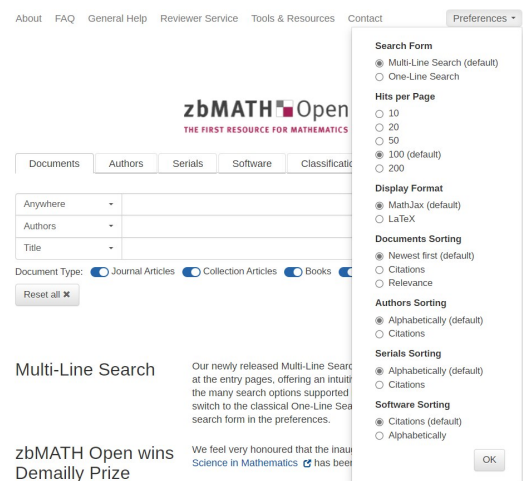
About FAQ General Help Reviewer Service Tools & Resources Contact Preferences

Search Form
Multi-Line Search (default)
One-Line Search
Hits per Page
10
20
50
100 (default)
200
Display Format
MathJax (default)
LaTeX
Documents Sorting
Newest first (default)
Citations
Relevance
Authors Sorting
Alphabetically (default)
Citations
Serials Sorting
Alphabetically (default)
Citations
Software Sorting
Citations (default)
Alphabetically
OK

zbMATH Open
THE FIRST RESOURCE FOR MATHEMATICS

Documents Authors Serials Software Classificatio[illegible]

Anywhere
Authors
Title

Document Type: Journal Articles Collection Articles Books

Reset all ✖

Multi-Line Search

Our newly released Multi-Line Searc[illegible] at the entry pages, offering an intuiti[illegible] the many search options supported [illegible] switch to the classical One-Line Sea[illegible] search form in the preferences.

zbMATH Open wins Demailly Prize

We feel very honoured that the inau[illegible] Science in Mathematics has bee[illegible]